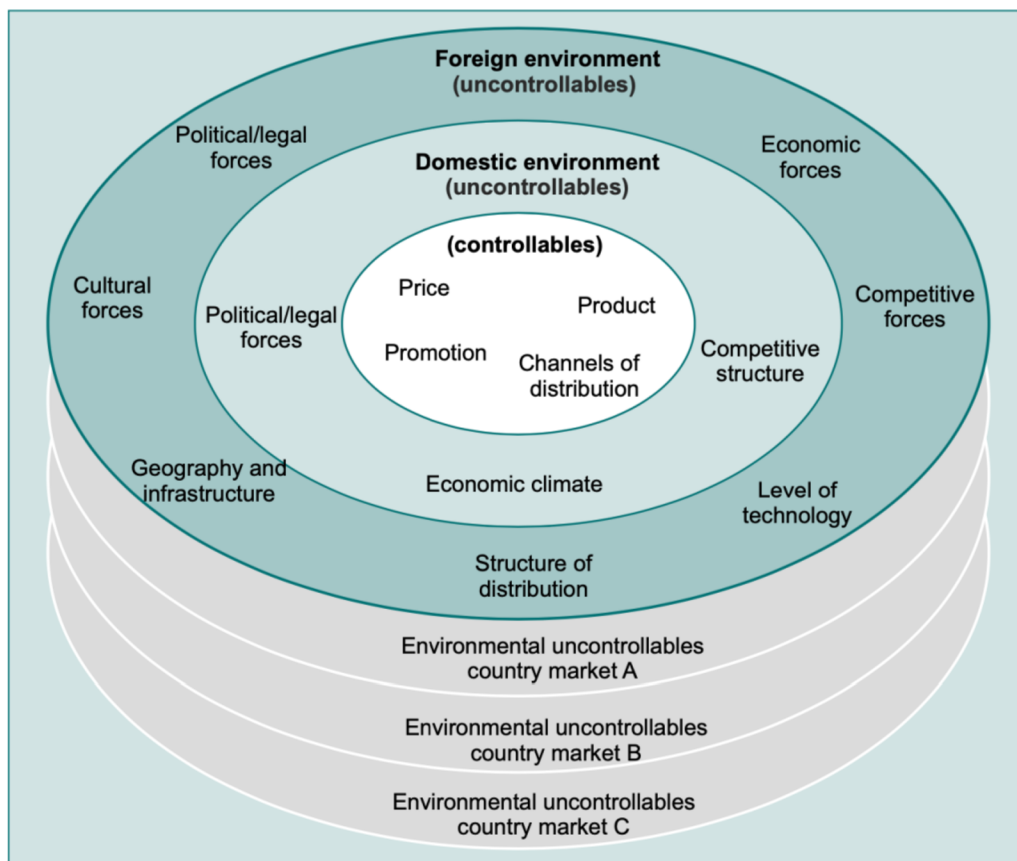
Foreign environment
(uncontrollables)

Political/legal forces

Economic forces

Domestic environment
(uncontrollables)

(controllables)

Cultural forces

Price

Product

Competitive forces

Political/legal forces

Promotion

Channels of distribution

Competitive structure

Geography and infrastructure

Economic climate

Level of technology

Structure of distribution

Environmental uncontrollables country market A

Environmental uncontrollables country market B

Environmental uncontrollables country market C